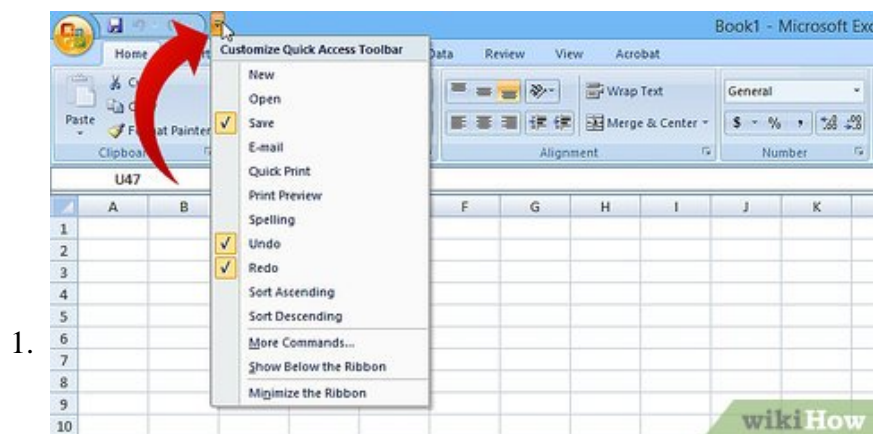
1.

Book1 - Microsoft Exc

Home

Data Review View Acrobat

Paste

Format Painter

Clipboard

Wrap Text

Merge & Center

Alignment

General

$ - % ,

Number

U47

Customize Quick Access Toolbar

New
Open
✓ Save
E-mail
Quick Print
Print Preview
Spelling
✓ Undo
✓ Redo
Sort Ascending
Sort Descending
More Commands...
Show Below the Ribbon
Minimize the Ribbon

A B F G H I J K

1
2
3
4
5
6
7
8
9
10

wikiHow